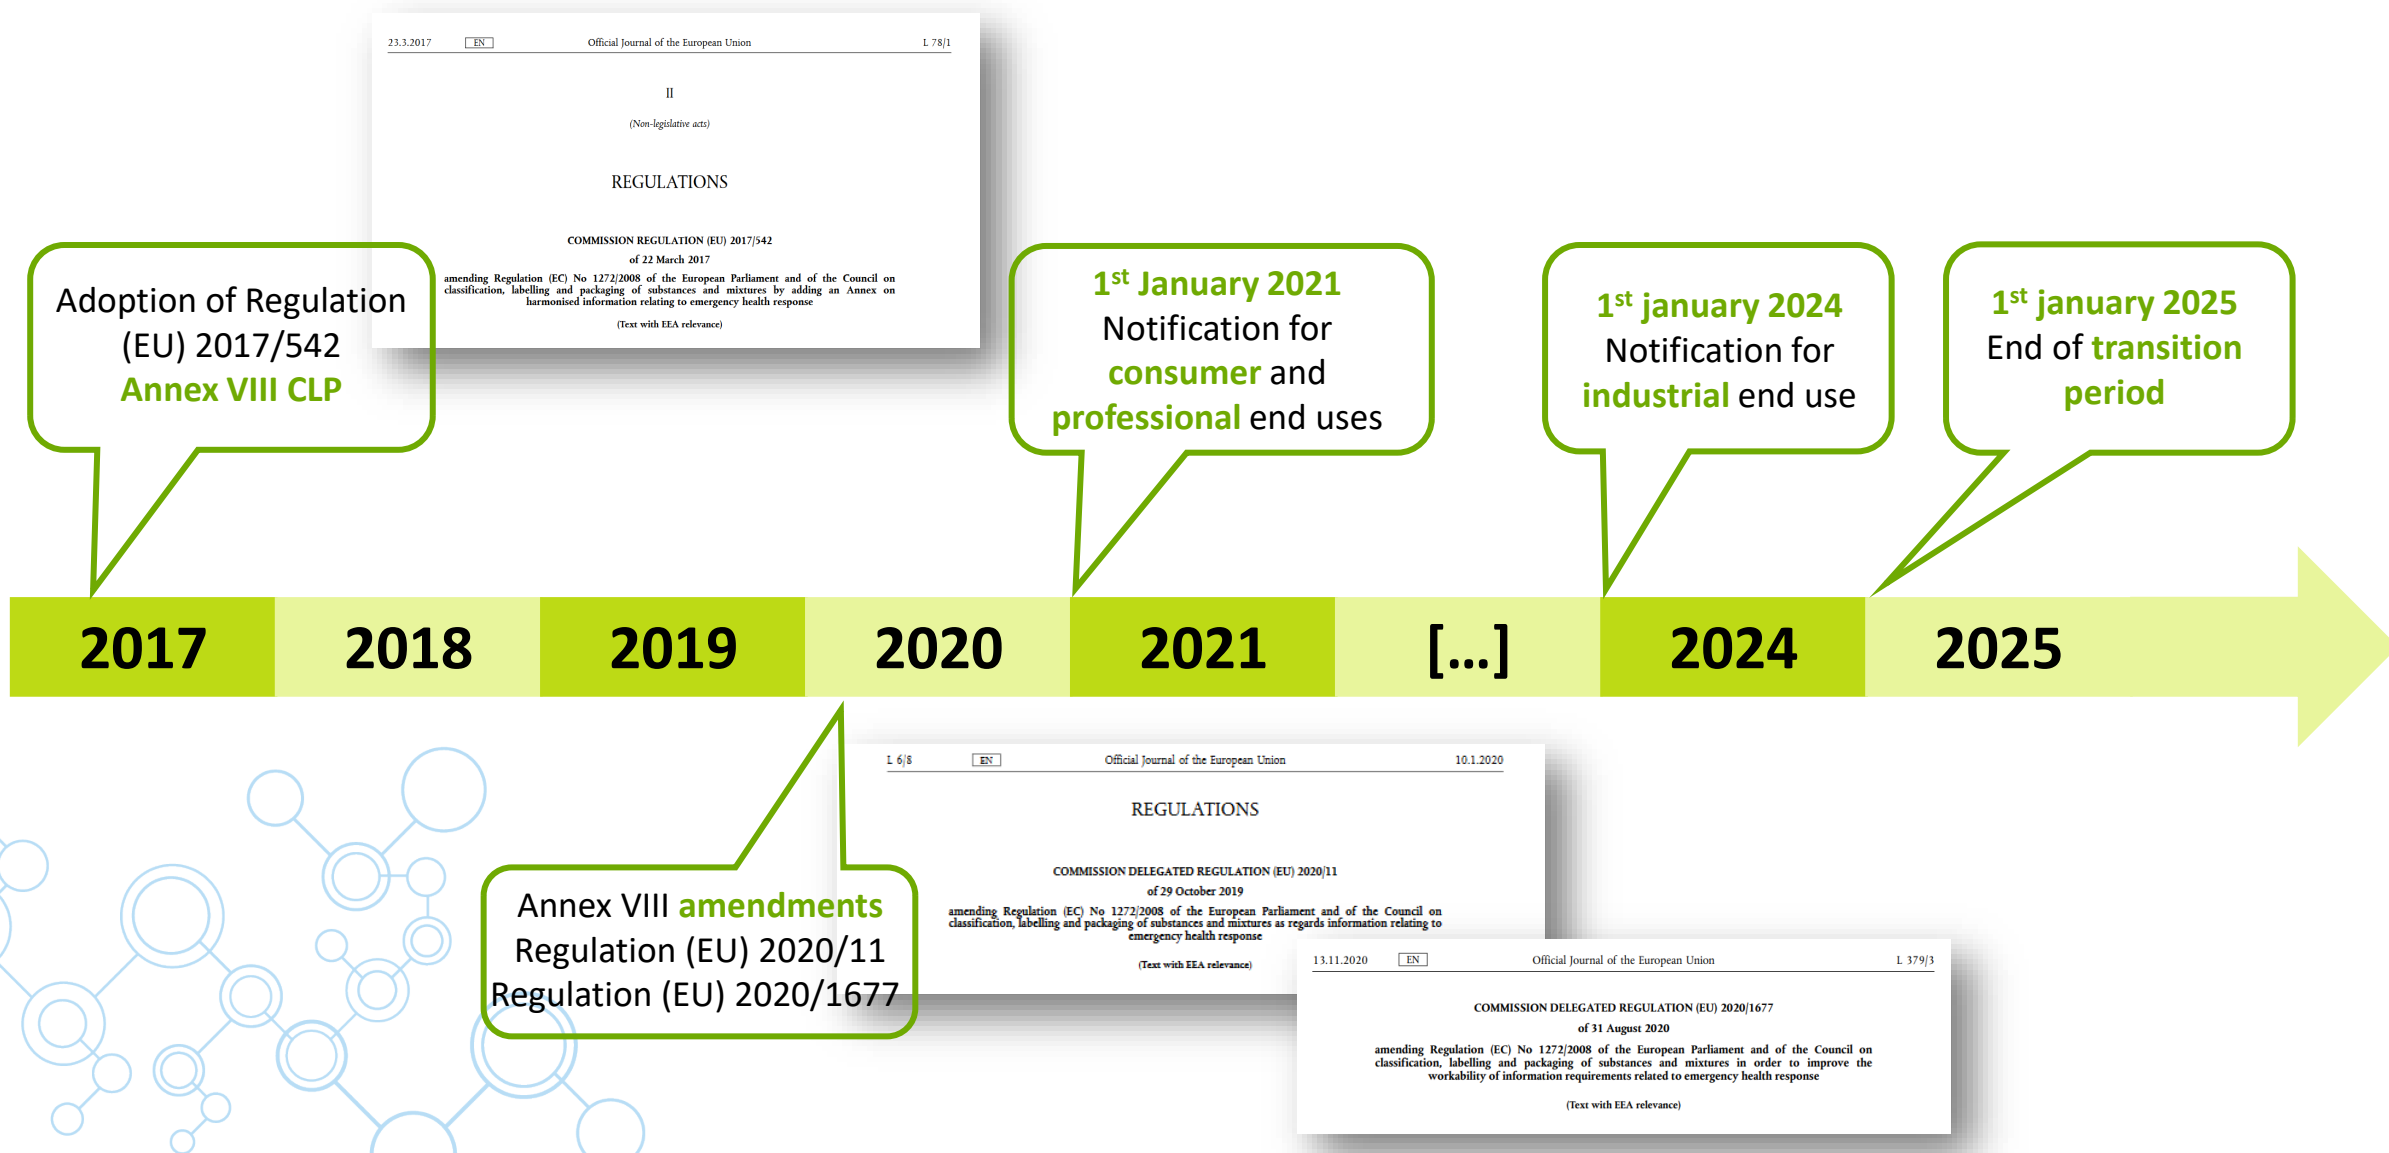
23.3.2017 EN Official Journal of the European Union L 78/1

II

(Non-legislative acts)

REGULATIONS

COMMISSION REGULATION (EU) 2017/542

of 22 March 2017

amending Regulation (EC) No 1272/2008 of the European Parliament and of the Council on classification, labelling and packaging of substances and mixtures by adding an Annex on harmonised information relating to emergency health response

(Text with EEA relevance)

Adoption of Regulation (EU) 2017/542 Annex VIII CLP

1$^{st}$ January 2021 Notification for consumer and professional end uses

1$^{st}$ january 2024 Notification for industrial end use

1$^{st}$ january 2025 End of transition period

2017 2018 2019 2020 2021 [...] 2024 2025

L 6/8 EN Official Journal of the European Union 10.1.2020

REGULATIONS

COMMISSION DELEGATED REGULATION (EU) 2020/11

of 29 October 2019

amending Regulation (EC) No 1272/2008 of the European Parliament and of the Council on classification, labelling and packaging of substances and mixtures as regards information relating to emergency health response

(Text with EEA relevance)

Annex VIII amendments Regulation (EU) 2020/11 Regulation (EU) 2020/1677

13.11.2020 EN Official Journal of the European Union L 379/3

COMMISSION DELEGATED REGULATION (EU) 2020/1677

of 31 August 2020

amending Regulation (EC) No 1272/2008 of the European Parliament and of the Council on classification, labelling and packaging of substances and mixtures in order to improve the workability of information requirements related to emergency health response

(Text with EEA relevance)